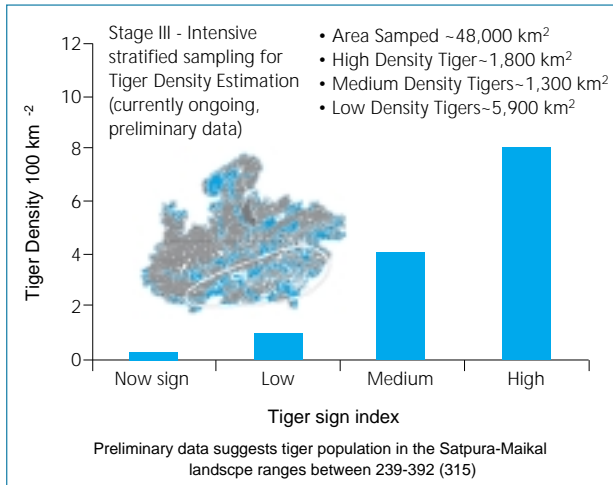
Stage III - Intensive stratified sampling for Tiger Density Estimation (currently ongoing, preliminary data)

• Area Samped ~48,000 km$^2$
• High Density Tiger~1,800 km$^2$
• Medium Density Tigers~1,300 km$^2$
• Low Density Tigers~5,900 km$^2$

Tiger Density 100 km $^{-2}$

12
10
8
6
4
2
0

Now sign
Low
Medium
High

Tiger sign index

Preliminary data suggests tiger population in the Satpura-Maikal landscpe ranges between 239-392 (315)